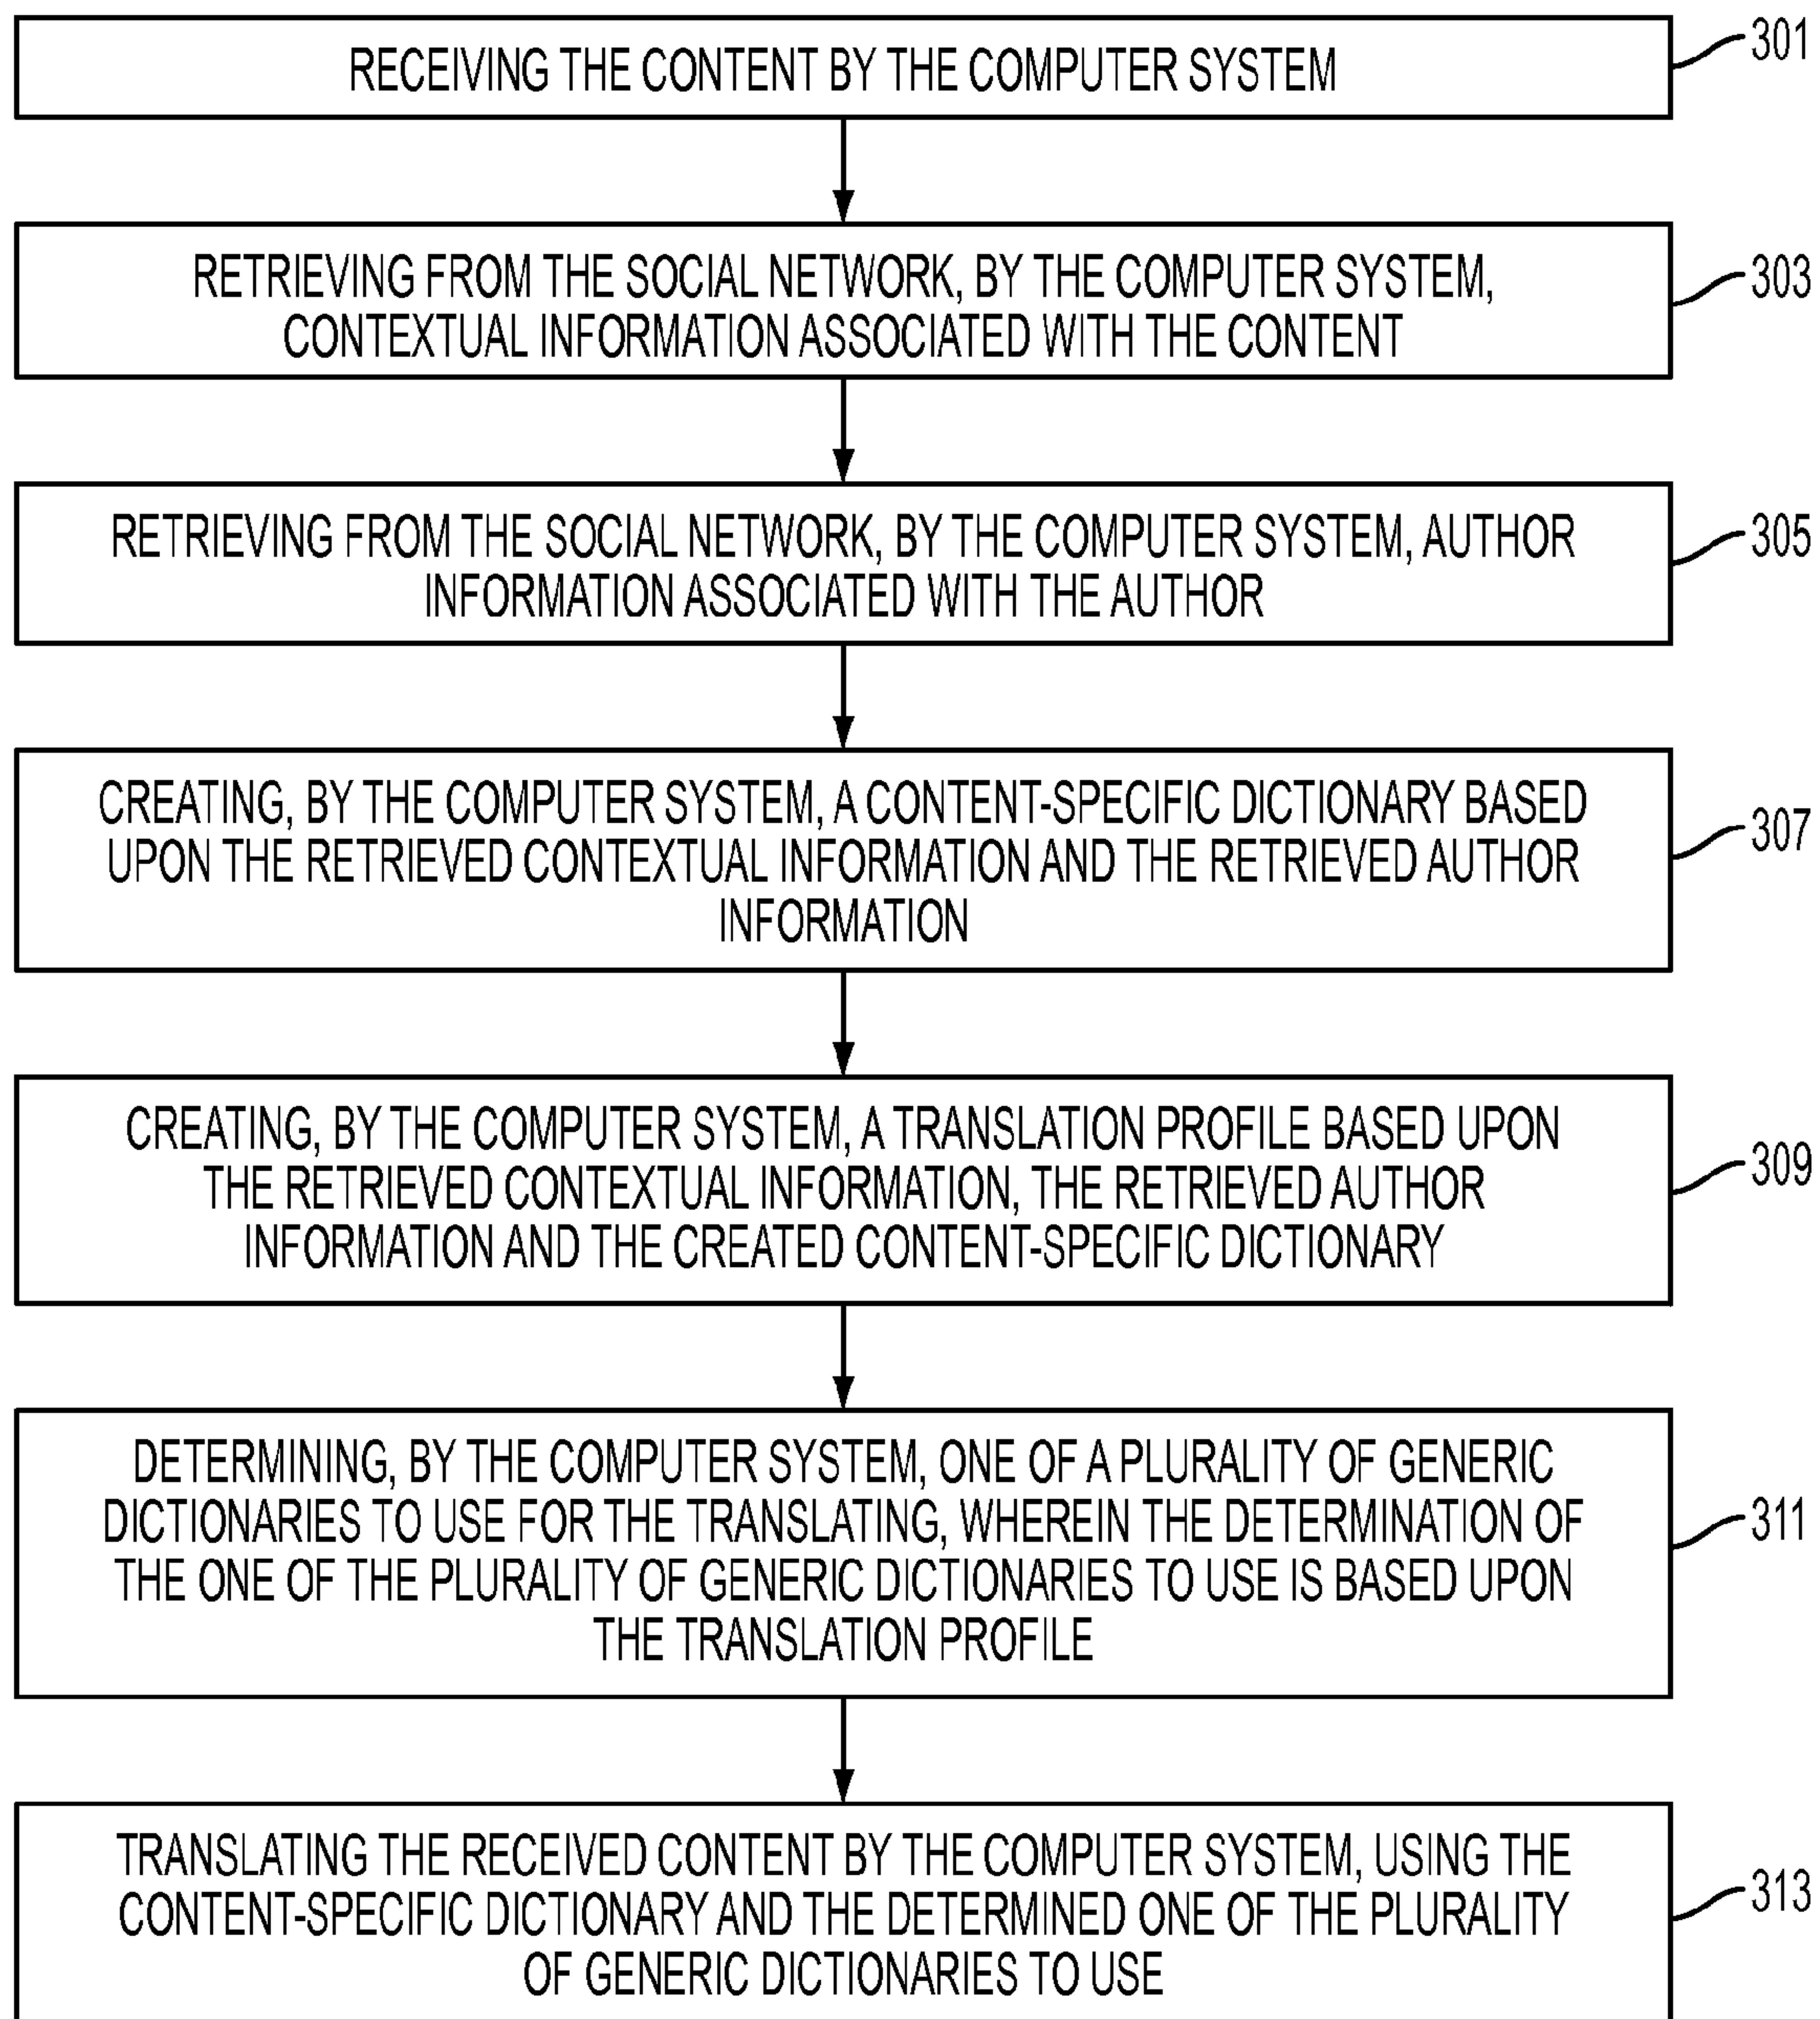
RECEIVING THE CONTENT BY THE COMPUTER SYSTEM

301

RETRIEVING FROM THE SOCIAL NETWORK, BY THE COMPUTER SYSTEM, CONTEXTUAL INFORMATION ASSOCIATED WITH THE CONTENT

303

RETRIEVING FROM THE SOCIAL NETWORK, BY THE COMPUTER SYSTEM, AUTHOR INFORMATION ASSOCIATED WITH THE AUTHOR

305

CREATING, BY THE COMPUTER SYSTEM, A CONTENT-SPECIFIC DICTIONARY BASED UPON THE RETRIEVED CONTEXTUAL INFORMATION AND THE RETRIEVED AUTHOR INFORMATION

307

CREATING, BY THE COMPUTER SYSTEM, A TRANSLATION PROFILE BASED UPON THE RETRIEVED CONTEXTUAL INFORMATION, THE RETRIEVED AUTHOR INFORMATION AND THE CREATED CONTENT-SPECIFIC DICTIONARY

309

DETERMINING, BY THE COMPUTER SYSTEM, ONE OF A PLURALITY OF GENERIC DICTIONARIES TO USE FOR THE TRANSLATING, WHEREIN THE DETERMINATION OF THE ONE OF THE PLURALITY OF GENERIC DICTIONARIES TO USE IS BASED UPON THE TRANSLATION PROFILE

311

TRANSLATING THE RECEIVED CONTENT BY THE COMPUTER SYSTEM, USING THE CONTENT-SPECIFIC DICTIONARY AND THE DETERMINED ONE OF THE PLURALITY OF GENERIC DICTIONARIES TO USE

313